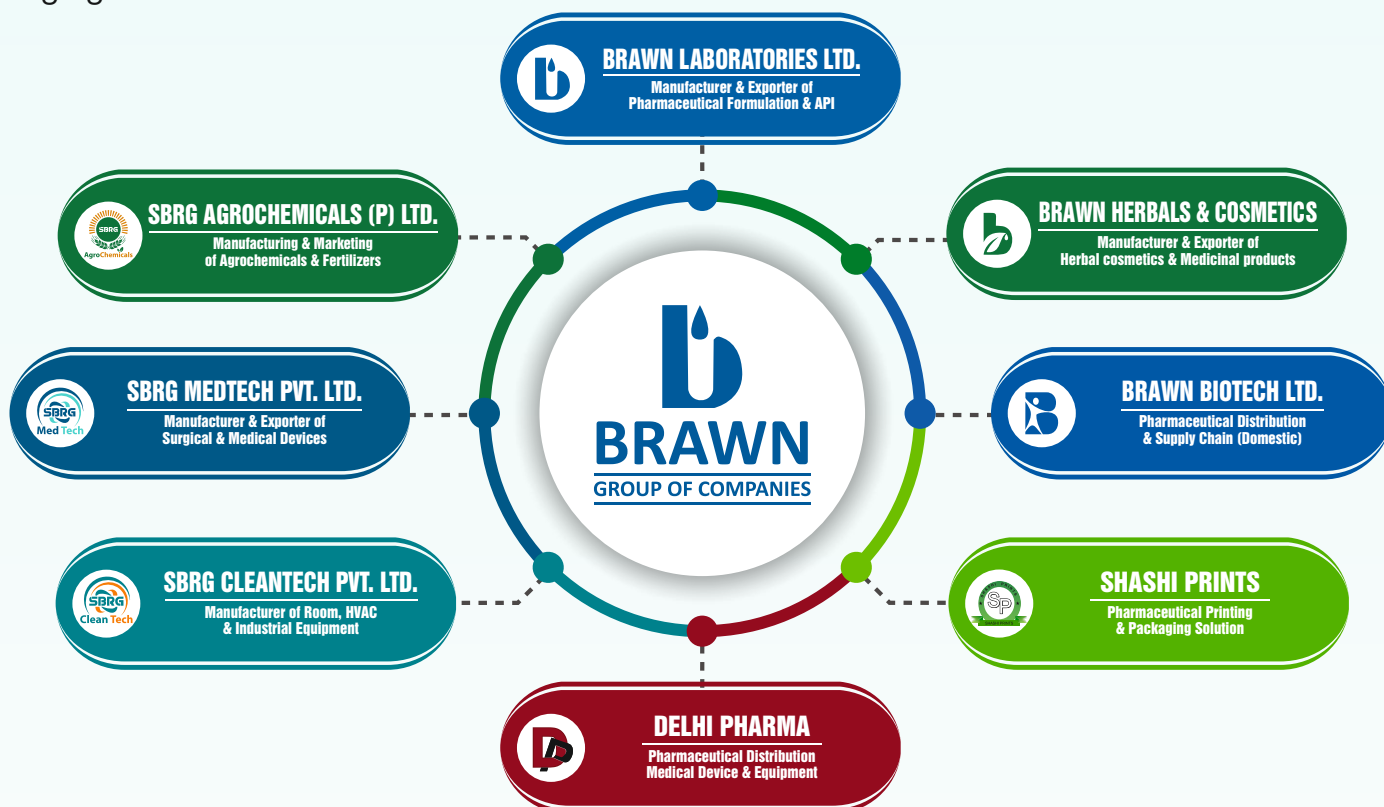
BRAWN LABORATORIES LTD.
Manufacturer & Exporter of Pharmaceutical Formulation & API

SBRG AgroChemicals
SBRG AGROCHEMICALS (P) LTD.
Manufacturing & Marketing of Agrochemicals & Fertilizers

BRAWN HERBALS & COSMETICS
Manufacturer & Exporter of Herbal cosmetics & Medicinal products

SBRG Med Tech
SBRG MEDTECH PVT. LTD.
Manufacturer & Exporter of Surgical & Medical Devices

BRAWN
GROUP OF COMPANIES

BRAWN BIOTECH LTD.
Pharmaceutical Distribution & Supply Chain (Domestic)

SBRG Clean Tech
SBRG CLEANTECH PVT. LTD.
Manufacturer of Room, HVAC & Industrial Equipment

SP
SHASHI PRINTS
Pharmaceutical Printing & Packaging Solution

DELHI PHARMA
Pharmaceutical Distribution Medical Device & Equipment